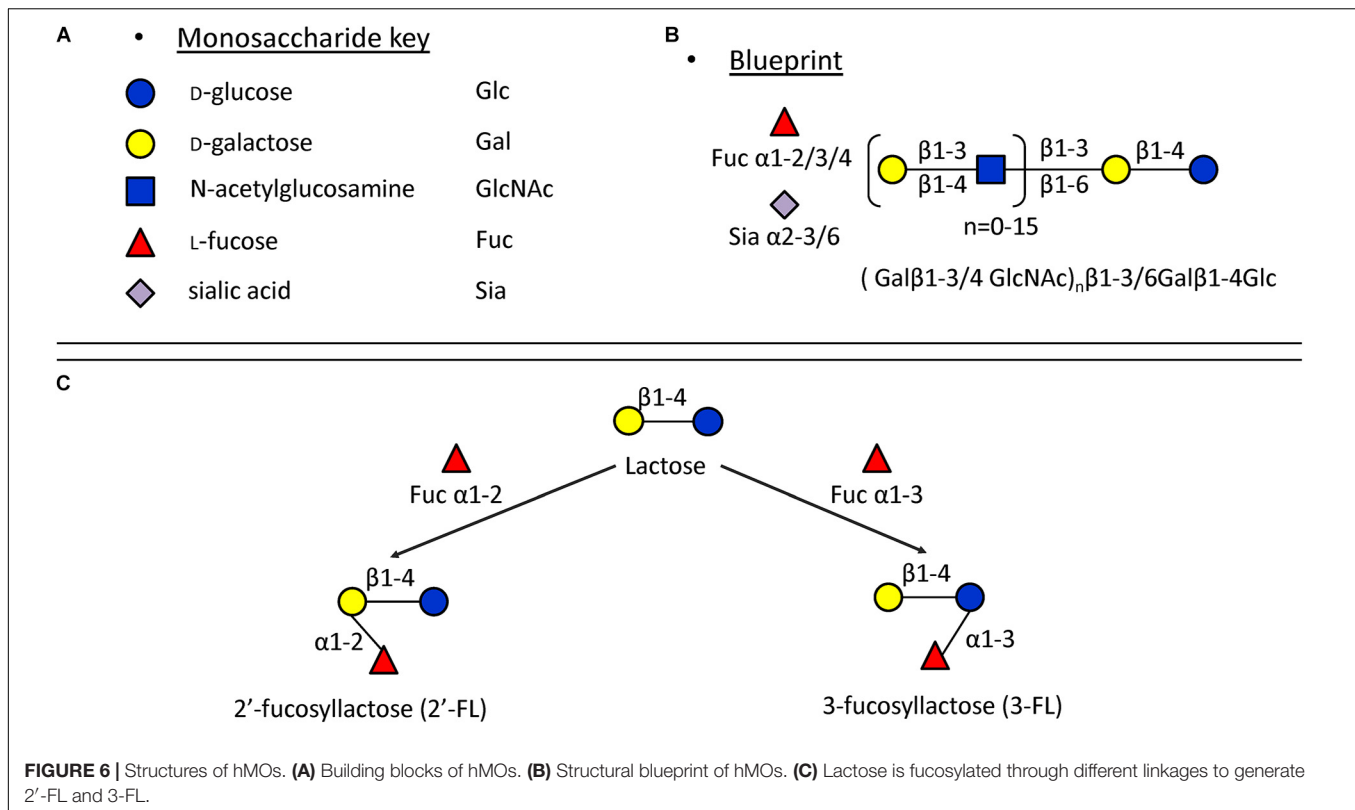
A

• Monosaccharide key

D-glucose Glc

D-galactose Gal

N-acetylglucosamine GlcNAc

L-fucose Fuc

sialic acid Sia

B

• Blueprint

Fuc α1-2/3/4

Sia α2-3/6

β1-3

β1-4

β1-3

β1-6

β1-4

n=0-15

( Galβ1-3/4 GlcNAc)$_n$β1-3/6Galβ1-4Glc

C

β1-4

Lactose

Fuc α1-2

Fuc α1-3

β1-4

α1-2

2′-fucosyllactose (2′-FL)

β1-4

α1-3

3-fucosyllactose (3-FL)

FIGURE 6 | Structures of hMOs. (A) Building blocks of hMOs. (B) Structural blueprint of hMOs. (C) Lactose is fucosylated through different linkages to generate 2′-FL and 3-FL.